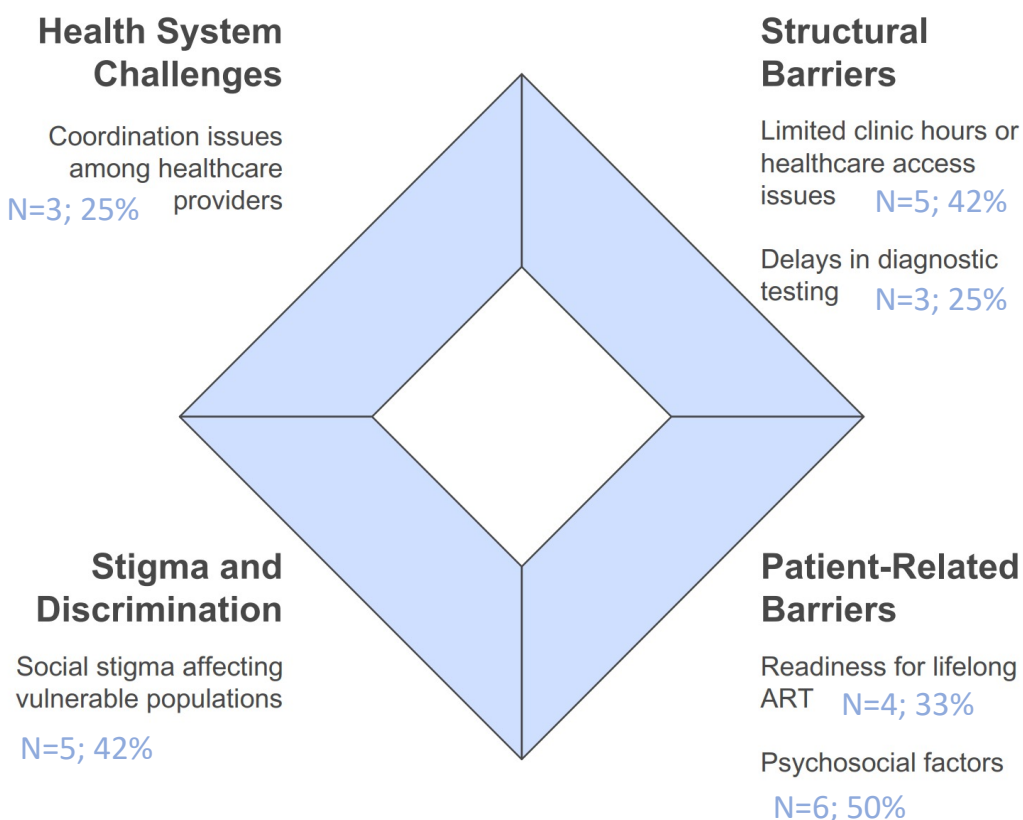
Health System Challenges

Coordination issues among healthcare providers

N=3; 25%

Structural Barriers

Limited clinic hours or healthcare access issues N=5; 42%

Delays in diagnostic testing N=3; 25%

Stigma and Discrimination

Social stigma affecting vulnerable populations

N=5; 42%

Patient-Related Barriers

Readiness for lifelong ART N=4; 33%

Psychosocial factors

N=6; 50%